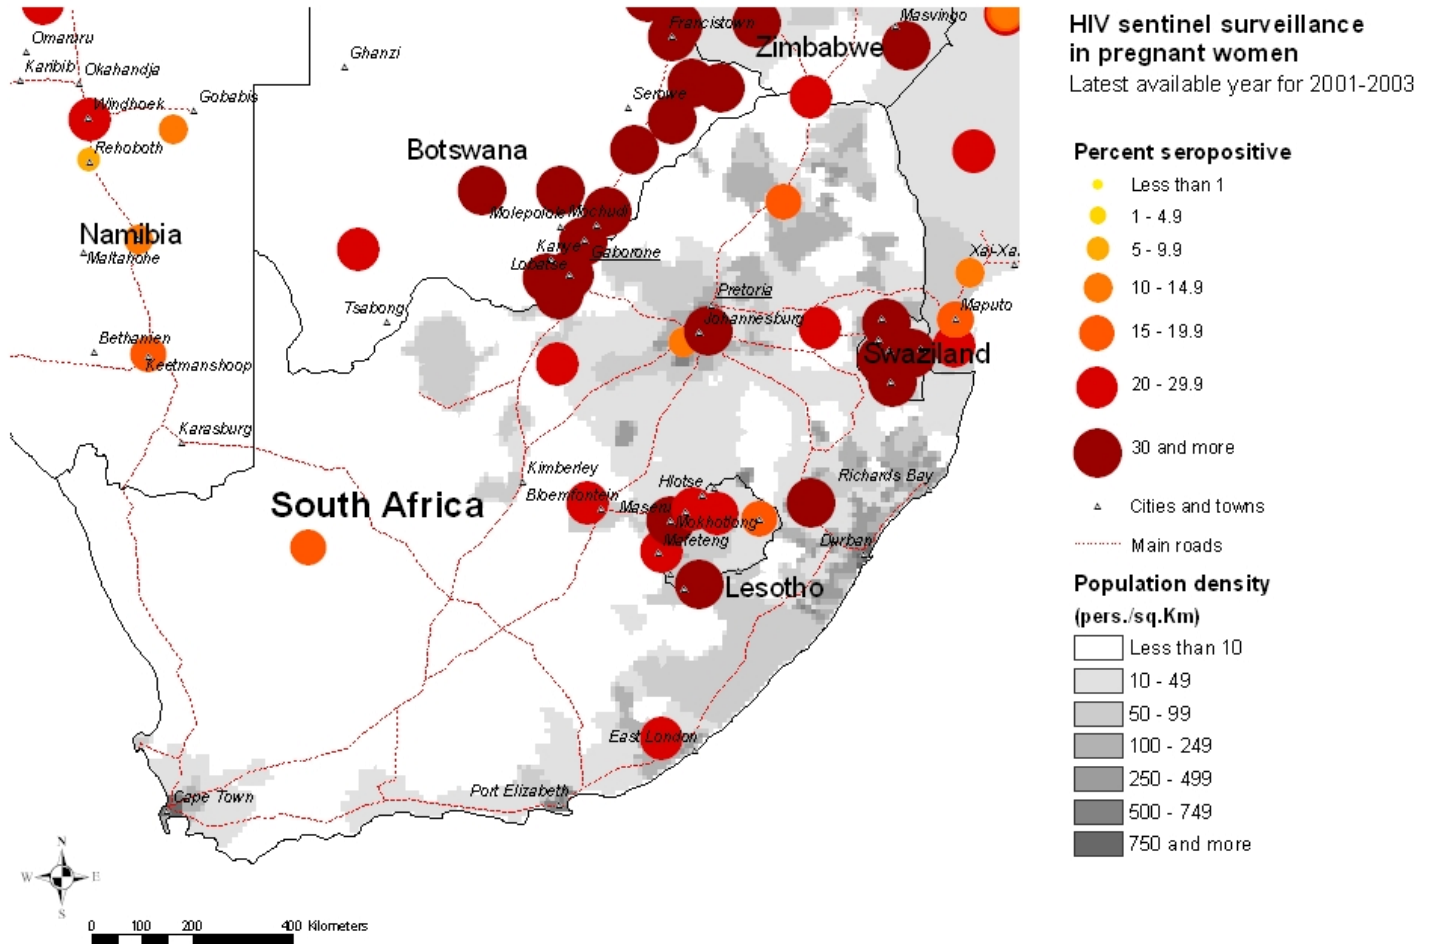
HIV sentinel surveillance in pregnant women
Latest available year for 2001-2003

Percent seropositive
Less than 1
1 - 4.9
5 - 9.9
10 - 14.9
15 - 19.9
20 - 29.9
30 and more
Cities and towns
Main roads

Population density (pers./sq.Km)
Less than 10
10 - 49
50 - 99
100 - 249
250 - 499
500 - 749
750 and more

Omaruru
Karibib
Okahandja
Windhoek
Gobabis
Rehoboth
Namibia
Maltahohe
Bethanien
Keetmanshoop
Karasburg
Ghanzi
Botswana
Francistown
Masvingo
Zimbabwe
Serowe
Molepolole
Mochudi
Kanye
Gaborone
Lobatse
Tsabong
Pretoria
Johannesburg
Xai-Xai
Maputo
Swaziland
Kimberley
Bloemfontein
Hlotse
Maseru
Mokhotlong
Mafeteng
Lesotho
Richards Bay
Durban
South Africa
East London
Port Elizabeth
Cape Town
N
W
E
S
0 100 200 400 Kilometers